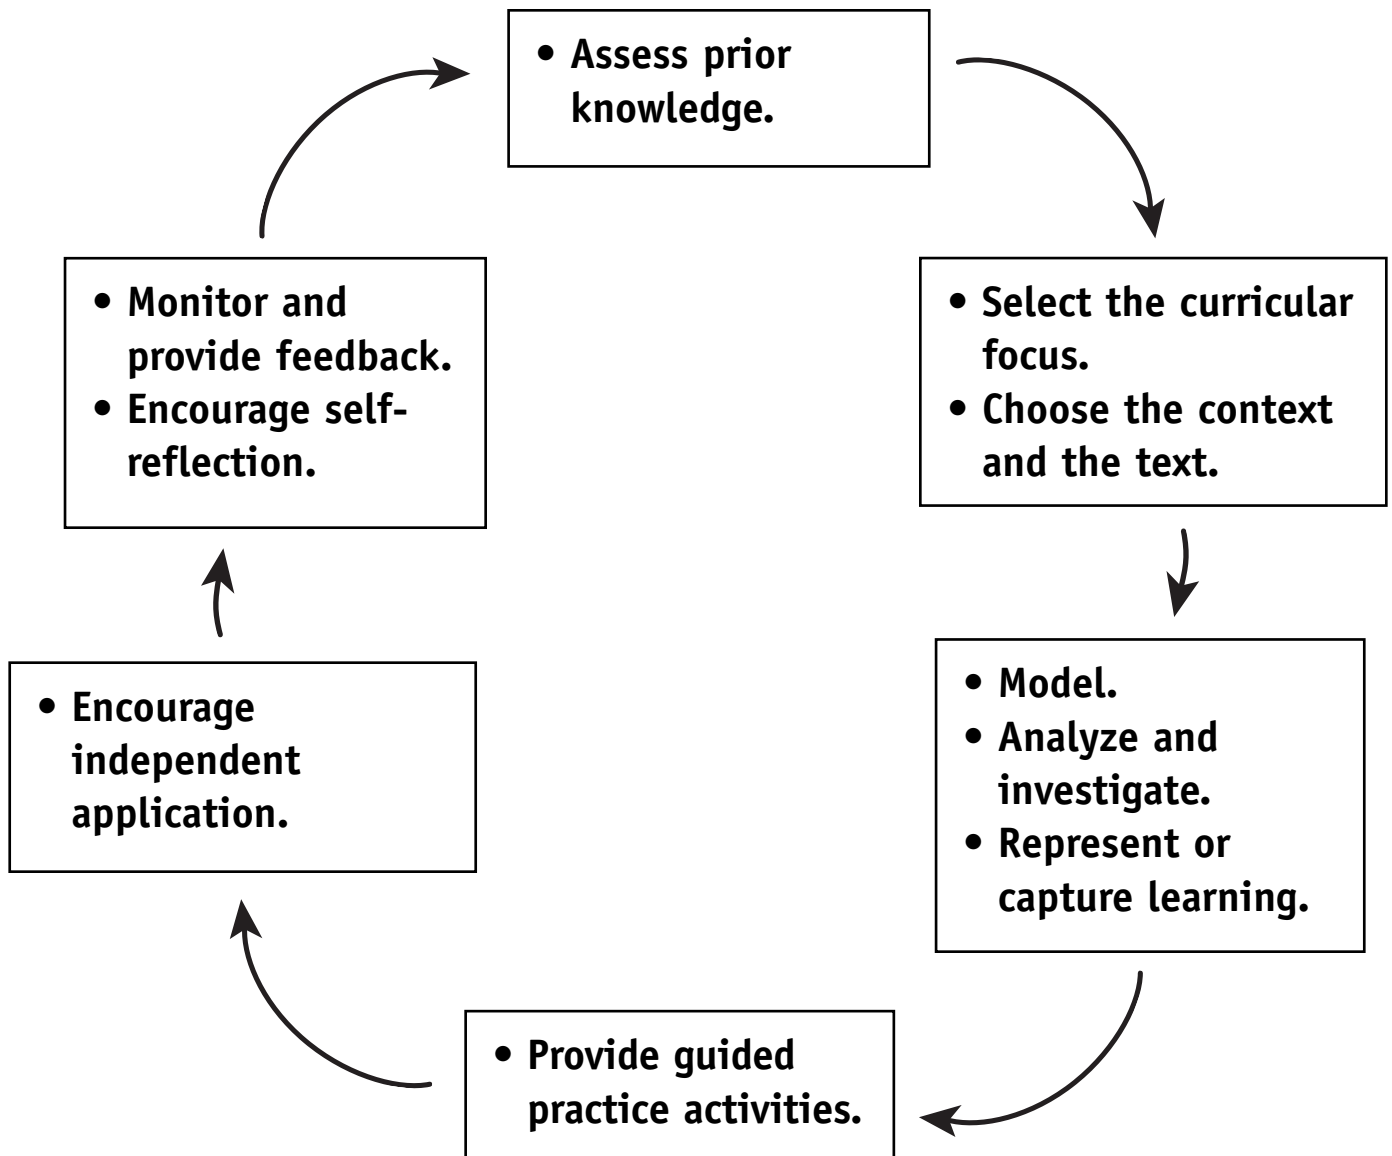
• Assess prior knowledge.

• Select the curricular focus.
• Choose the context and the text.

• Model.
• Analyze and investigate.
• Represent or capture learning.

• Provide guided practice activities.

• Encourage independent application.

• Monitor and provide feedback.
• Encourage self-reflection.